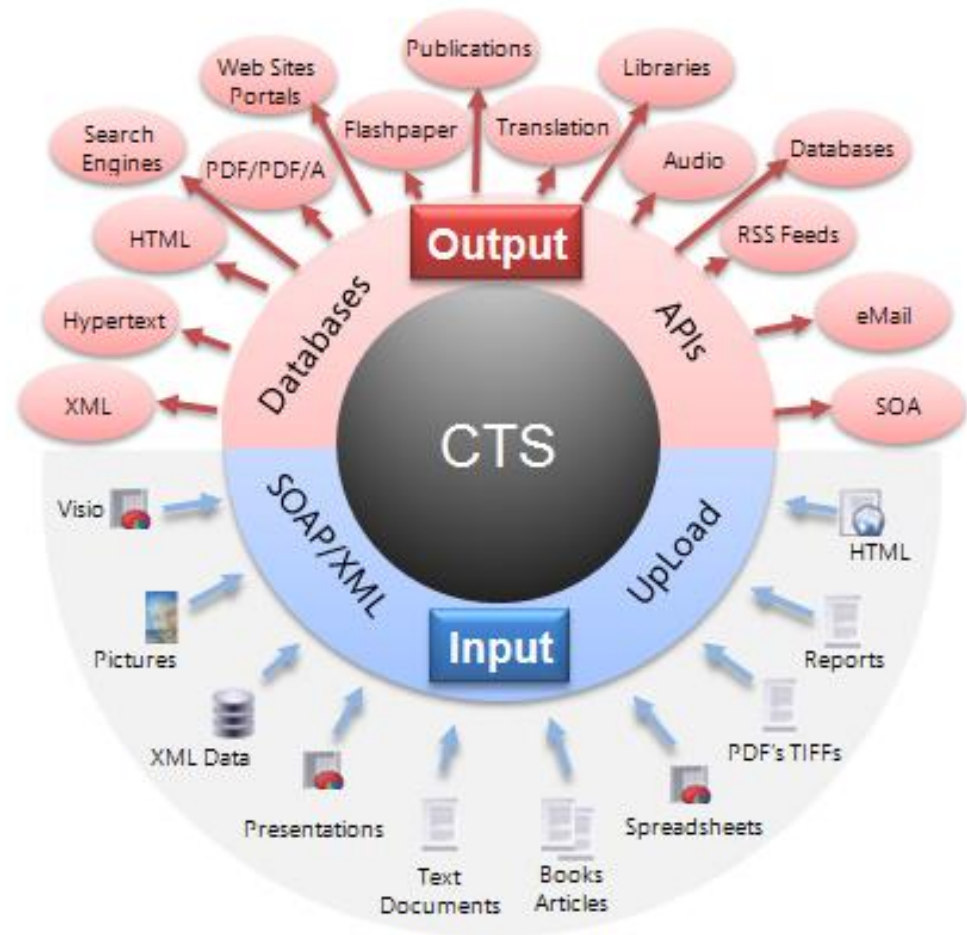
Publications

Web Sites Portals

Libraries

Flashpaper

Translation

Search Engines

PDF/PDF/A

Audio

Databases

Output

HTML

RSS Feeds

Databases

APIs

Hypertext

eMail

XML

CTS

SOA

SOAP/XML

UpLoad

Visio

HTML

Pictures

Input

Reports

XML Data

PDF's TIFFs

Presentations

Spreadsheets

Text Documents

Books Articles